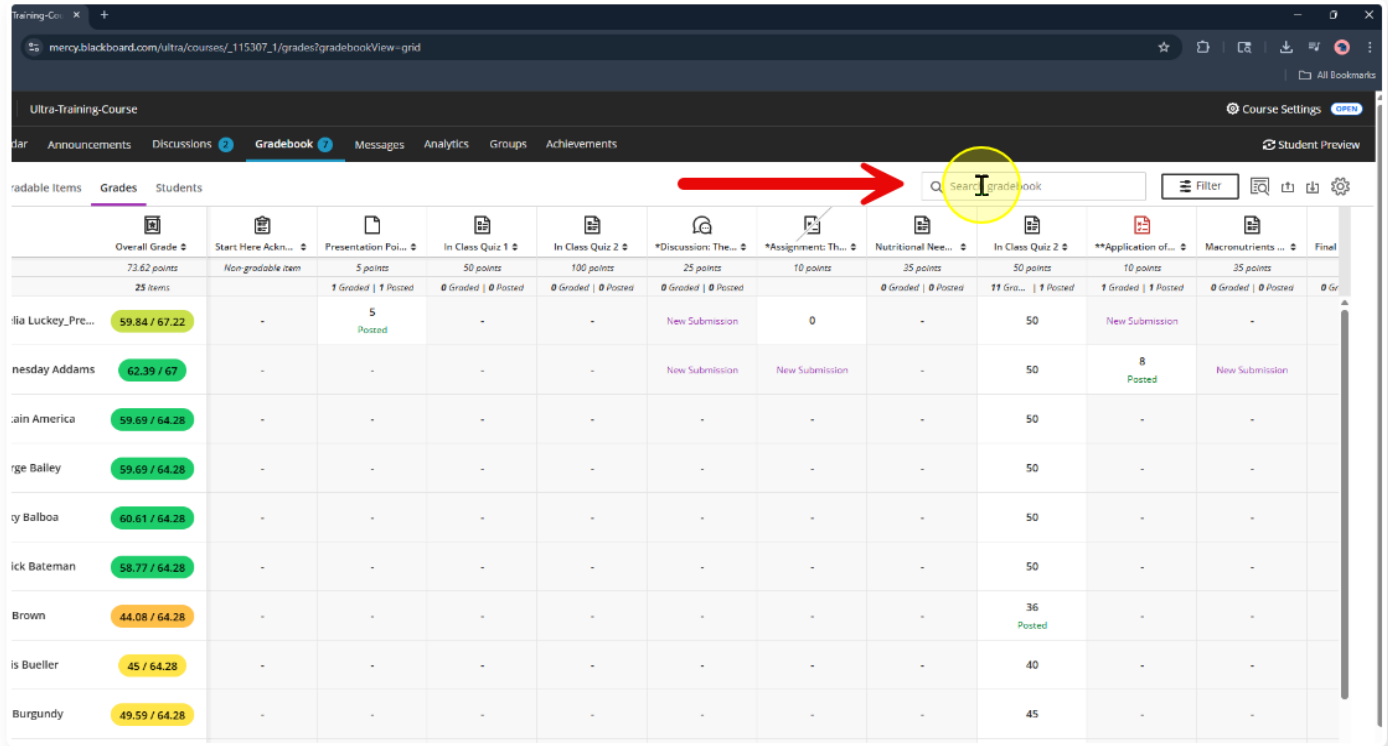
Training-Cou ×  +

mercy.blackboard.com/ultra/courses/_115307_1/grades?gradebookView=grid

All Bookmarks

Ultra-Training-Course

Course Settings OPEN

dar  Announcements  Discussions 2  Gradebook 7  Messages  Analytics  Groups  Achievements

Student Preview

radable Items  Grades  Students

Search gradebook

Filter

| | Overall Grade | Start Here Ackn... | Presentation Poi... | In Class Quiz 1 | In Class Quiz 2 | *Discussion: The... | *Assignment: Th... | Nutritional Nee... | In Class Quiz 2 | **Application of... | Macronutrients ... | Final |
|---|---|---|---|---|---|---|---|---|---|---|---|---|
| | 73.62 points | Non-gradable item | 5 points | 50 points | 100 points | 25 points | 10 points | 35 points | 50 points | 10 points | 35 points | |
| | 25 Items | | 1 Graded \| 1 Posted | 0 Graded \| 0 Posted | 0 Graded \| 0 Posted | 0 Graded \| 0 Posted | | 0 Graded \| 0 Posted | 11 Gra... \| 1 Posted | 1 Graded \| 1 Posted | 0 Graded \| 0 Posted | 0 G |
| lia Luckey_Pre... | 59.84 / 67.22 | - | 5 Posted | - | - | New Submission | 0 | - | 50 | New Submission | - | |
| nesday Addams | 62.39 / 67 | - | - | - | - | New Submission | New Submission | - | 50 | 8 Posted | New Submission | |
| tain America | 59.69 / 64.28 | - | - | - | - | - | - | - | 50 | - | - | |
| rge Bailey | 59.69 / 64.28 | - | - | - | - | - | - | - | 50 | - | - | |
| y Balboa | 60.61 / 64.28 | - | - | - | - | - | - | - | 50 | - | - | |
| ick Bateman | 58.77 / 64.28 | - | - | - | - | - | - | - | 50 | - | - | |
| Brown | 44.08 / 64.28 | - | - | - | - | - | - | - | 36 Posted | - | - | |
| is Bueller | 45 / 64.28 | - | - | - | - | - | - | - | 40 | - | - | |
| Burgundy | 49.59 / 64.28 | - | - | - | - | - | - | - | 45 | - | - | |